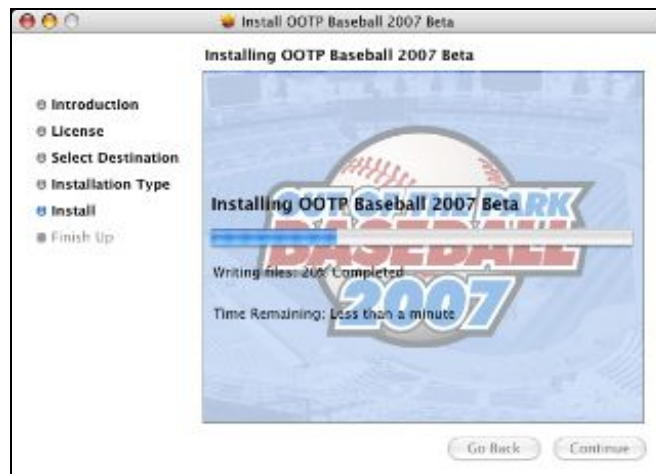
Install OOTP Baseball 2007 Beta

Installing OOTP Baseball 2007 Beta

Introduction
License
Select Destination
Installation Type
Install
Finish Up

OUT OF THE PARK BASEBALL 2007

Installing OOTP Baseball 2007 Beta

Writing files: 20% Completed

Time Remaining: Less than a minute

Go Back
Continue